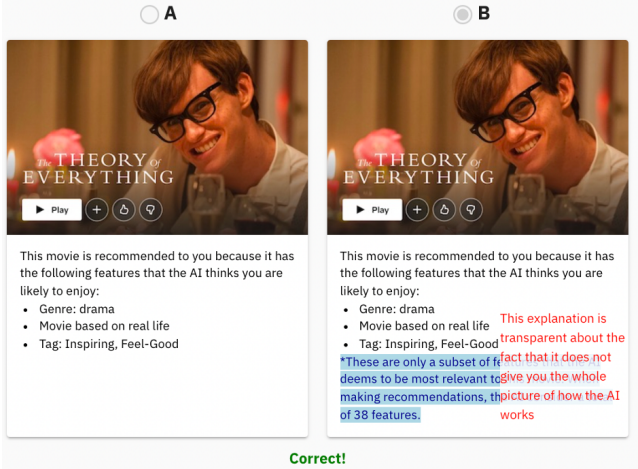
A

B

The THEORY of EVERYTHING

Play

This movie is recommended to you because it has the following features that the AI thinks you are likely to enjoy:

- Genre: drama
- Movie based on real life
- Tag: Inspiring, Feel-Good

The THEORY of EVERYTHING

Play

This movie is recommended to you because it has the following features that the AI thinks you are likely to enjoy:

- Genre: drama
- Movie based on real life
- Tag: Inspiring, Feel-Good

*These are only a subset of fe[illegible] deems to be most relevant to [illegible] making recommendations, th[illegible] of 38 features.

This explanation is transparent about the fact that it does not give you the whole picture of how the AI works

Correct!